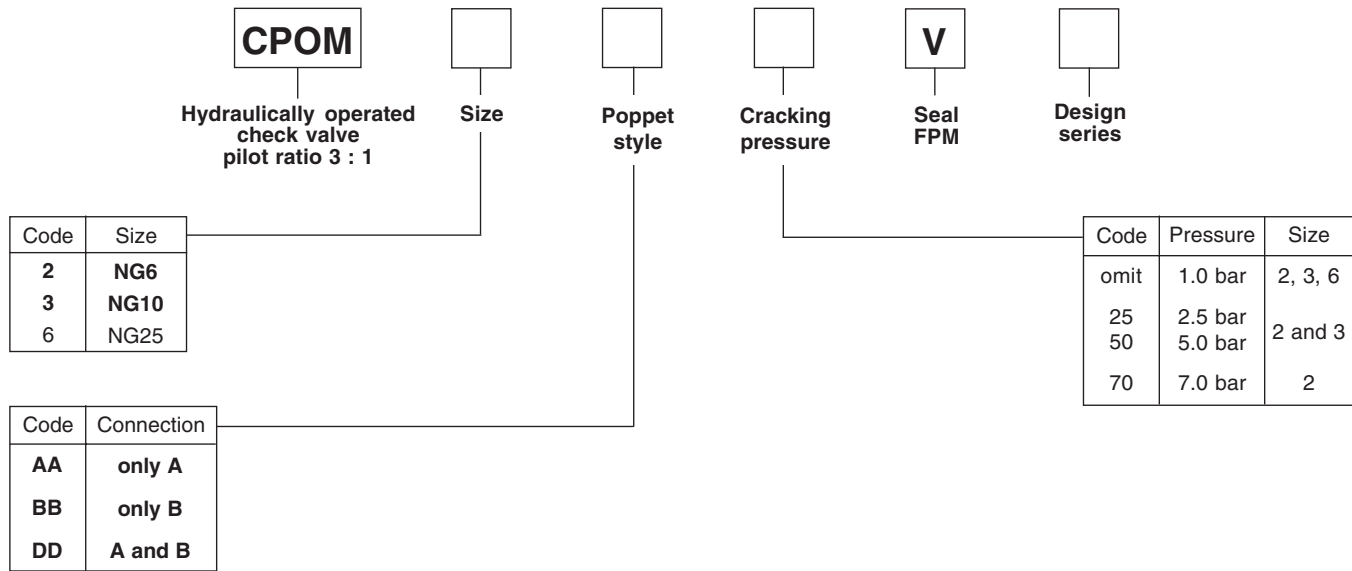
CPOM

V

Hydraulically operated check valve pilot ratio 3 : 1

Size

Poppet style

Cracking pressure

Seal FPM

Design series

| Code | Size |
|---|---|
| 2 | NG6 |
| 3 | NG10 |
| 6 | NG25 |

| Code | Pressure | Size |
|---|---|---|
| omit | 1.0 bar | 2, 3, 6 |
| 25<br>50 | 2.5 bar<br>5.0 bar | 2 and 3 |
| 70 | 7.0 bar | 2 |

| Code | Connection |
|---|---|
| AA | only A |
| BB | only B |
| DD | A and B |